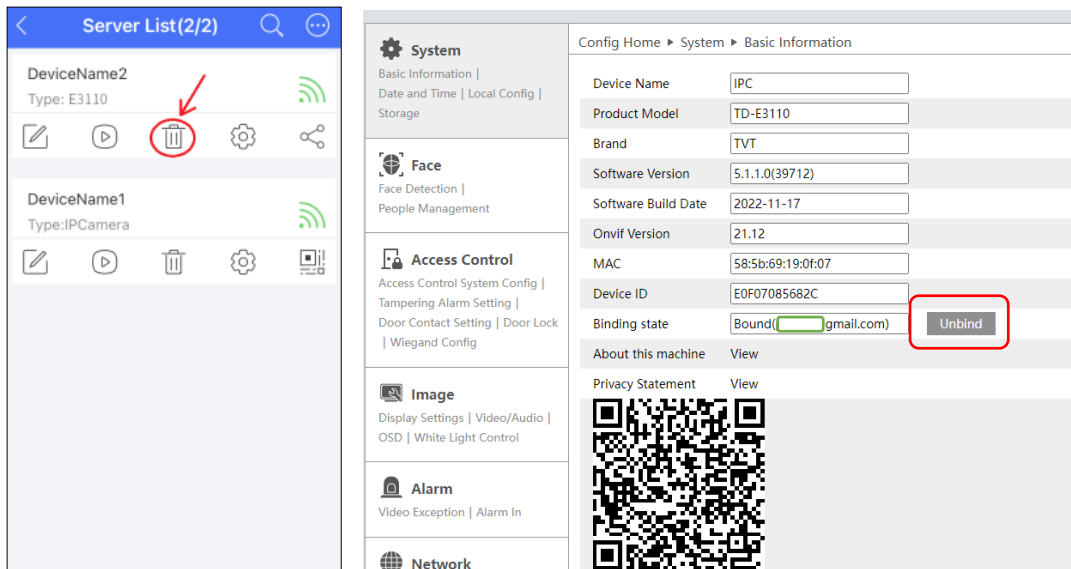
Server List(2/2)

DeviceName2
Type: E3110

DeviceName1
Type:IPCamera

System
Basic Information | Date and Time | Local Config | Storage

Face
Face Detection | People Management

Access Control
Access Control System Config | Tampering Alarm Setting | Door Contact Setting | Door Lock | Wiegand Config

Image
Display Settings | Video/Audio | OSD | White Light Control

Alarm
Video Exception | Alarm In

Network

Config Home ▸ System ▸ Basic Information

| | |
|---|---|
| Device Name | IPC |
| Product Model | TD-E3110 |
| Brand | TVT |
| Software Version | 5.1.1.0(39712) |
| Software Build Date | 2022-11-17 |
| Onvif Version | 21.12 |
| MAC | 58:5b:69:19:0f:07 |
| Device ID | E0F07085682C |
| Binding state | Bound([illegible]gmail.com) |
| About this machine | View |
| Privacy Statement | View |

Unbind